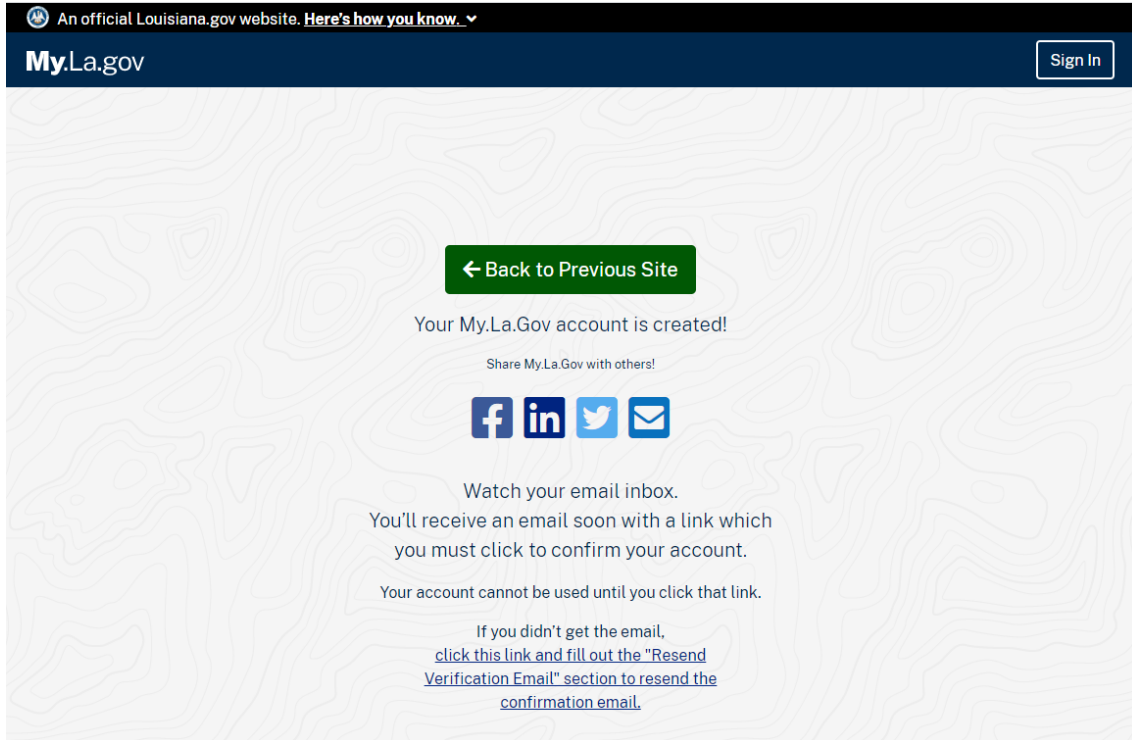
An official Louisiana.gov website. Here's how you know.

My.La.gov

Sign In

Back to Previous Site

Your My.La.Gov account is created!

Share My.La.Gov with others!

Watch your email inbox.
You'll receive an email soon with a link which you must click to confirm your account.

Your account cannot be used until you click that link.

If you didn't get the email,
click this link and fill out the "Resend Verification Email" section to resend the confirmation email.